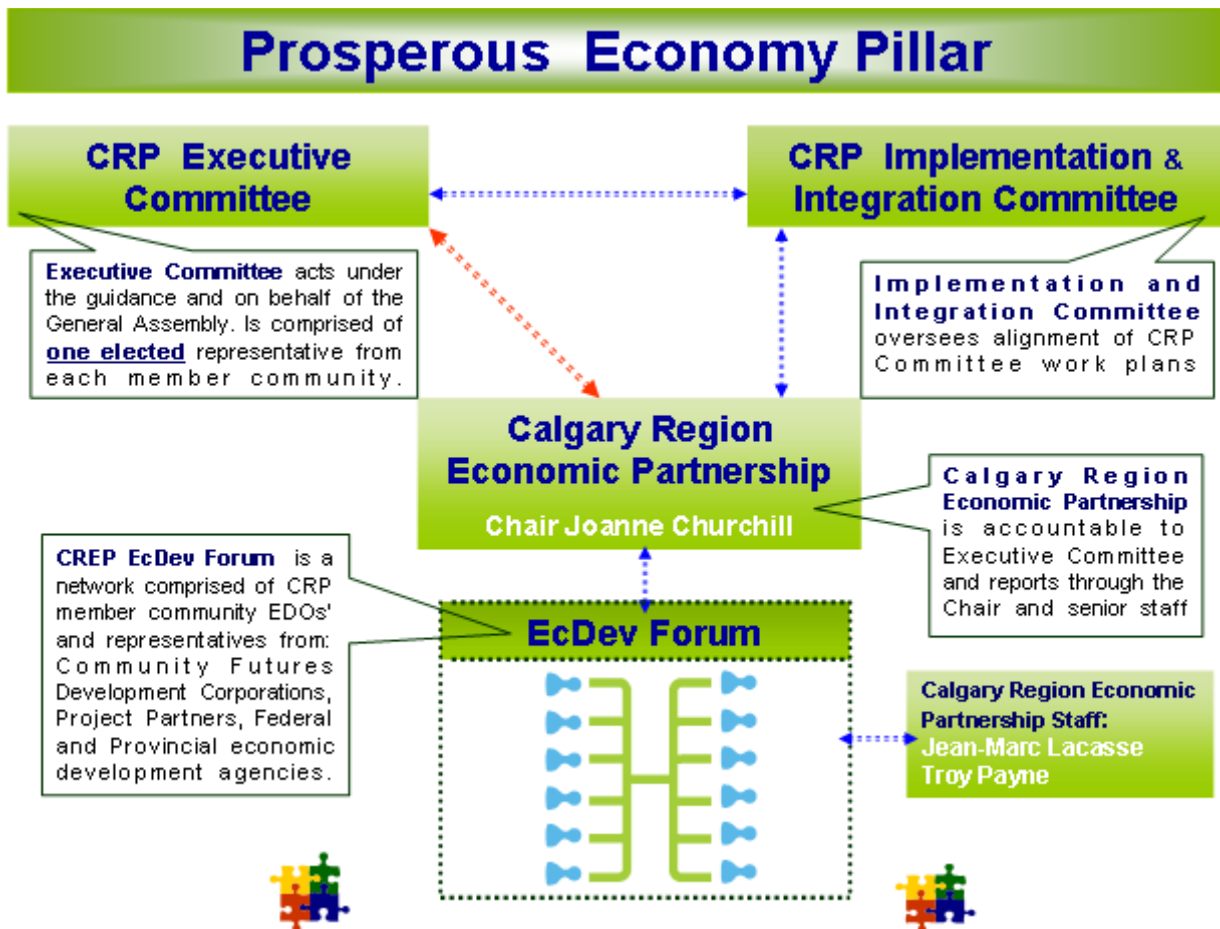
Prosperous Economy Pillar

CRP Executive Committee

CRP Implementation & Integration Committee

Executive Committee acts under the guidance and on behalf of the General Assembly. Is comprised of one elected representative from each member community.

Implementation and Integration Committee oversees alignment of CRP Committee work plans

Calgary Region Economic Partnership

Chair Joanne Churchill

Calgary Region Economic Partnership is accountable to Executive Committee and reports through the Chair and senior staff

CREP EcDev Forum is a network comprised of CRP member community EDOs' and representatives from: Community Futures Development Corporations, Project Partners, Federal and Provincial economic development agencies.

EcDev Forum

Calgary Region Economic Partnership Staff:
Jean-Marc Lacasse
Troy Payne